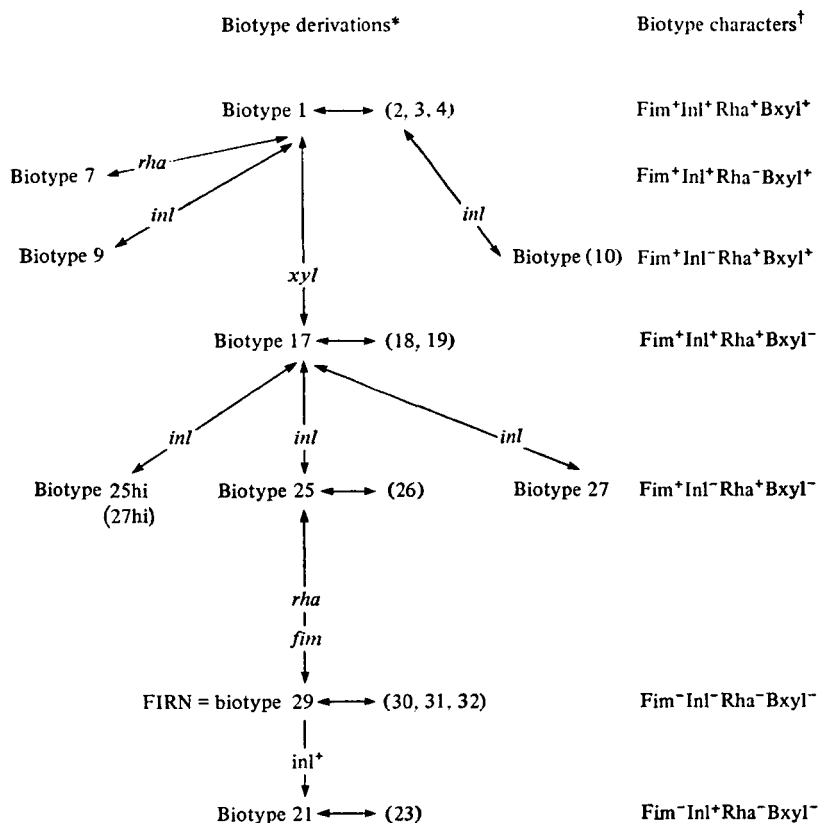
Biotype derivations*

Biotype characters†

Biotype 1 ⟷ (2, 3, 4)

Fim$^+$Inl$^+$Rha$^+$Bxyl$^+$

*rha*

Biotype 7

Fim$^+$Inl$^+$Rha$^-$Bxyl$^+$

*inl*

*inl*

Biotype 9

Biotype (10)

Fim$^+$Inl$^-$Rha$^+$Bxyl$^+$

*xyl*

Biotype 17 ⟷ (18, 19)

Fim$^+$Inl$^+$Rha$^+$Bxyl$^-$

*inl*

*inl*

*inl*

Biotype 25hi (27hi)

Biotype 25 ⟷ (26)

Biotype 27

Fim$^+$Inl$^-$Rha$^+$Bxyl$^-$

*rha*

*fim*

FIRN = biotype 29 ⟷ (30, 31, 32)

Fim$^-$Inl$^-$Rha$^-$Bxyl$^-$

inl$^+$

Biotype 21 ⟷ (23)

Fim$^-$Inl$^+$Rha$^-$Bxyl$^-$